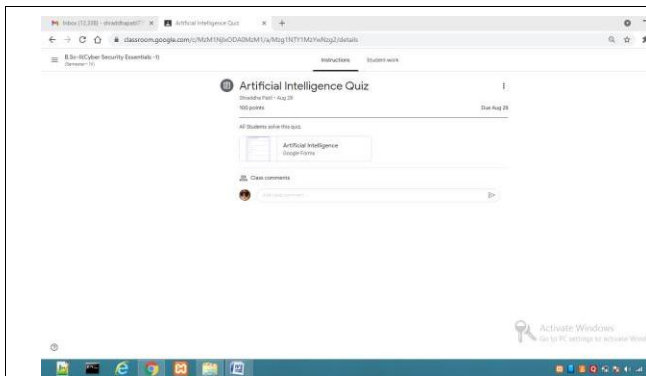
Inbox (12,338) - shraddhapatil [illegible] ×
Artificial Intelligence Quiz ×
+

classroom.google.com/c/MzM1NjIxODA0MzM1/a/Mzg1NTY1MzYwNzg2/details

B.Sc-II(Cyber Security Essentials -I)
Semester - IV

Instructions
Student work

Artificial Intelligence Quiz
Shraddha Patil • Aug 28
100 points
Due Aug 28

All Students solve this quiz.

Artificial Intelligence
Google Forms

Class comments

Add class comment...

Activate Windows
Go to PC settings to activate Windows.